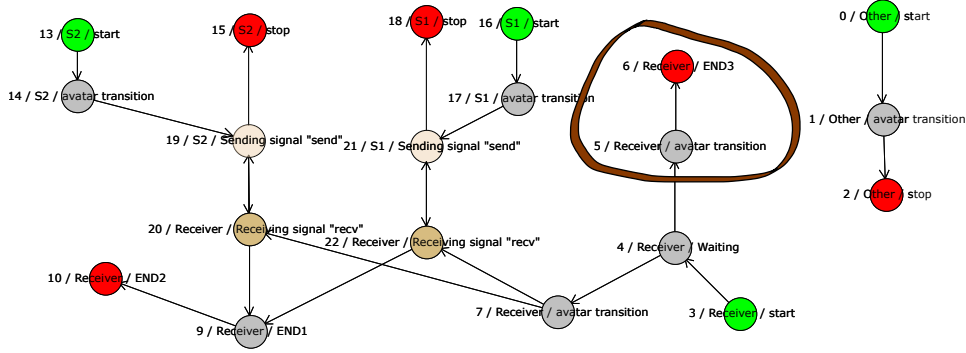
13 / S2 / start

15 / S2 / stop

18 / S1 / stop

16 / S1 / start

0 / Other / start

6 / Receiver / END3

14 / S2 / avatar transition

17 / S1 / avatar transition

1 / Other / avatar transition

19 / S2 / Sending signal "send"

21 / S1 / Sending signal "send"

5 / Receiver / avatar transition

2 / Other / stop

20 / Receiver / Receiving signal "recv"

22 / Receiver / Receiving signal "recv"

4 / Receiver / Waiting

10 / Receiver / END2

7 / Receiver / avatar transition

3 / Receiver / start

9 / Receiver / END1